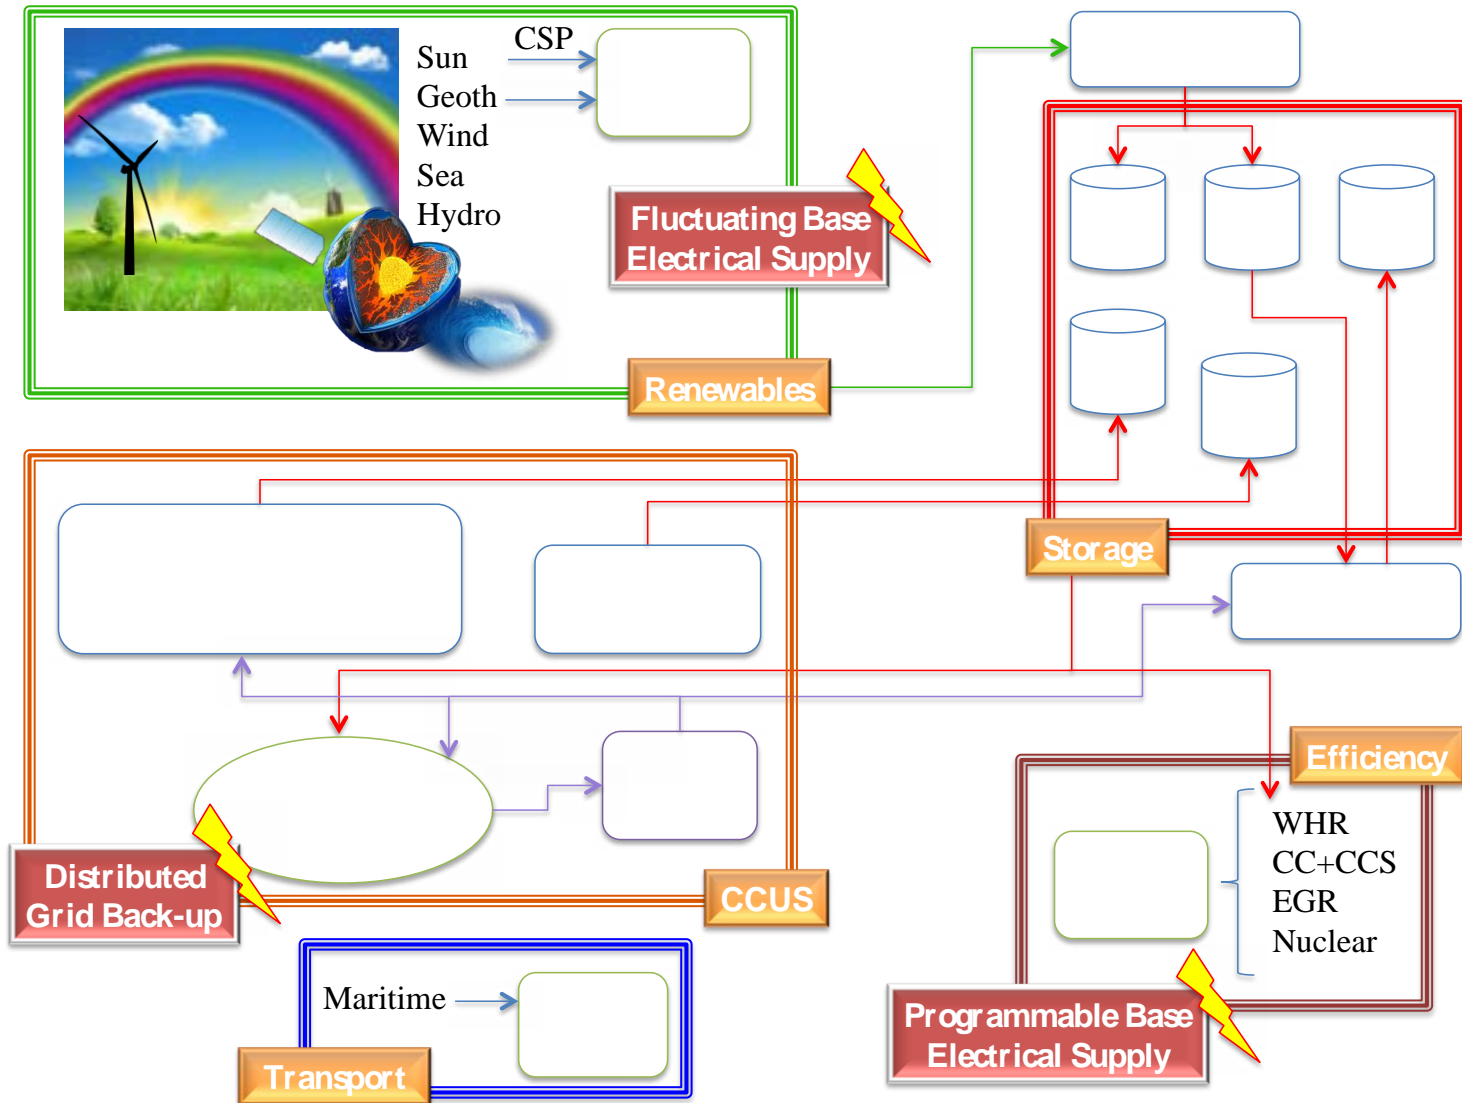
CSP

Sun
Geoth
Wind
Sea
Hydro

Fluctuating Base Electrical Supply

Renewables

Storage

Distributed Grid Back-up

CCUS

Efficiency

WHR
CC+CCS
EGR
Nuclear

Programmable Base Electrical Supply

Maritime

Transport